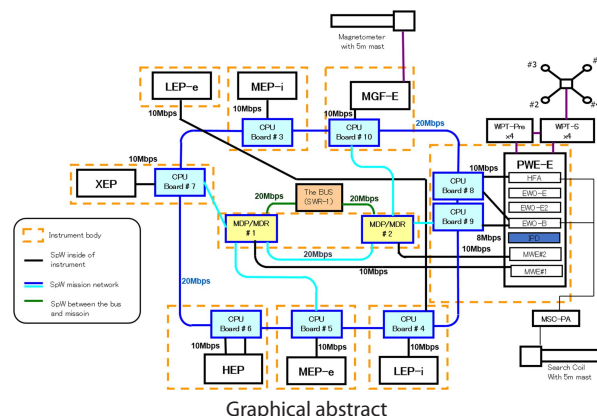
Magnetometer with 5m mast

#3

#4

#1

#2

LEP-e

MEP-i

MGF-E

10Mbps

10Mbps

10Mbps

CPU Board # 3

CPU Board # 10

20Mbps

WPT-Pre x4

WPT-S x4

10Mbps

XEP

CPU Board # 7

The BUS (SWR-1)

20Mbps

20Mbps

10Mbps

CPU Board # 8

PWE-E

HFA

EWO-E

EWO-E2

EWO-B

CPU Board # 9

IFD

MDP/MDR #1

MDP/MDR #2

8Mbps

MWE#2

MWE#1

20Mbps

10Mbps

Instrument body

SpW inside of instrument

SpW mission network

SpW between the bus and missoin

20Mbps

CPU Board # 6

CPU Board # 5

CPU Board # 4

MSC-PA

10Mbps

10Mbps

10Mbps

HEP

MEP-e

LEP-i

Search Coil With 5m mast

Graphical abstract